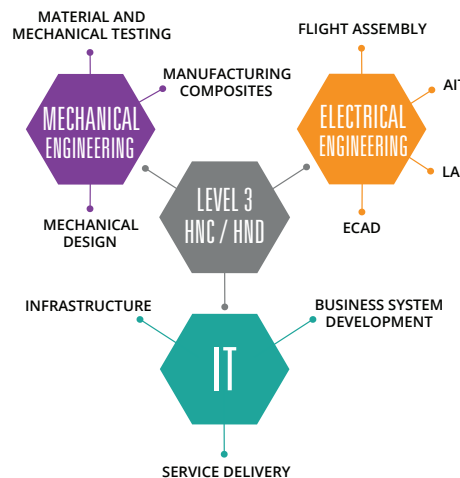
MATERIAL AND MECHANICAL TESTING

MANUFACTURING COMPOSITES

MECHANICAL ENGINEERING

MECHANICAL DESIGN

FLIGHT ASSEMBLY

AI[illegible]

ELECTRICAL ENGINEERING

LA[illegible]

ECAD

LEVEL 3 HNC / HND

INFRASTRUCTURE

BUSINESS SYSTEM DEVELOPMENT

IT

SERVICE DELIVERY